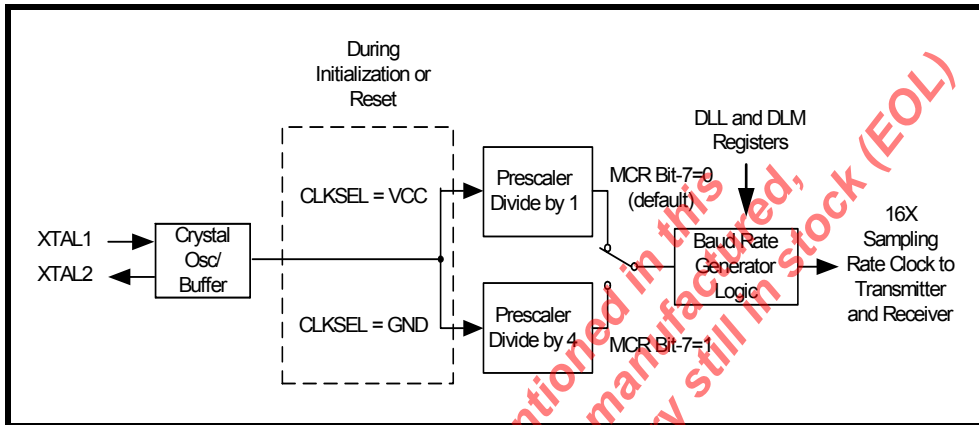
During Initialization or Reset

CLKSEL = VCC

CLKSEL = GND

XTAL1

XTAL2

Crystal Osc/ Buffer

Prescaler Divide by 1

Prescaler Divide by 4

MCR Bit-7=0 (default)

MCR Bit-7=1

DLL and DLM Registers

Baud Rate Generator Logic

16X Sampling Rate Clock to Transmitter and Receiver

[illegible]ntioned in this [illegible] manufactured, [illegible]y still in stock (EOL)